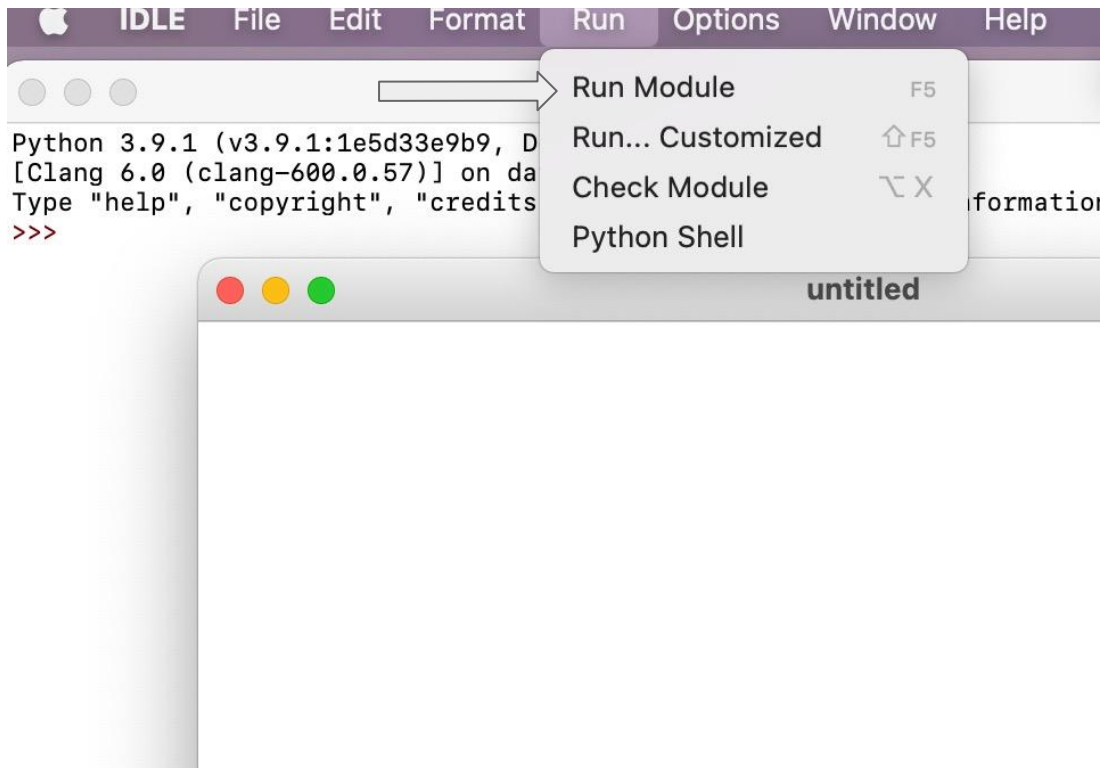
IDLE File Edit Format Run Options Window Help

Run Module F5
Run... Customized ⇧F5
Check Module ⌥X
Python Shell

Python 3.9.1 (v3.9.1:1e5d33e9b9, D
[Clang 6.0 (clang-600.0.57)] on da
Type "help", "copyright", "credits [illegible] formation
>>>

untitled